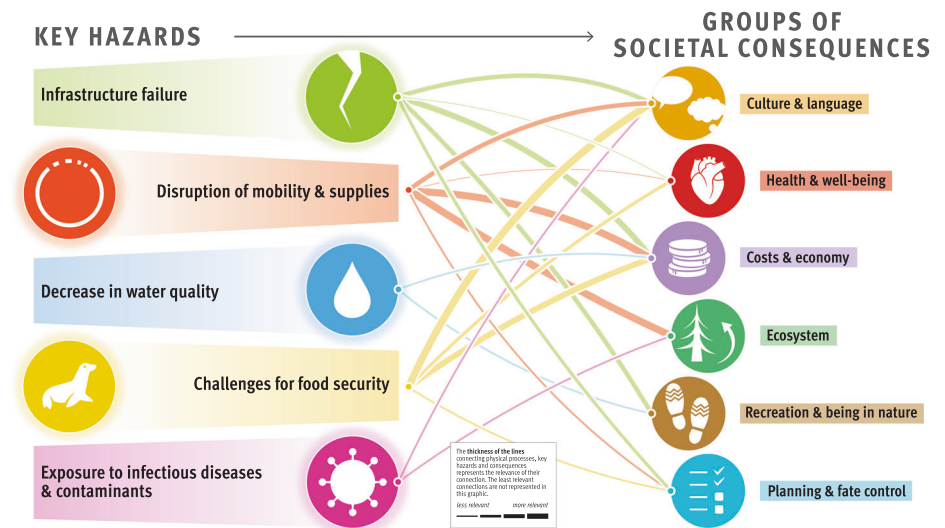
KEY HAZARDS

GROUPS OF SOCIETAL CONSEQUENCES

Infrastructure failure

Disruption of mobility & supplies

Decrease in water quality

Challenges for food security

Exposure to infectious diseases & contaminants

Culture & language

Health & well-being

Costs & economy

Ecosystem

Recreation & being in nature

Planning & fate control

The thickness of the lines connecting physical processes, key hazards and consequences represents the relevance of their connection. The least relevant connections are not represented in this graphic.

less relevant

more relevant